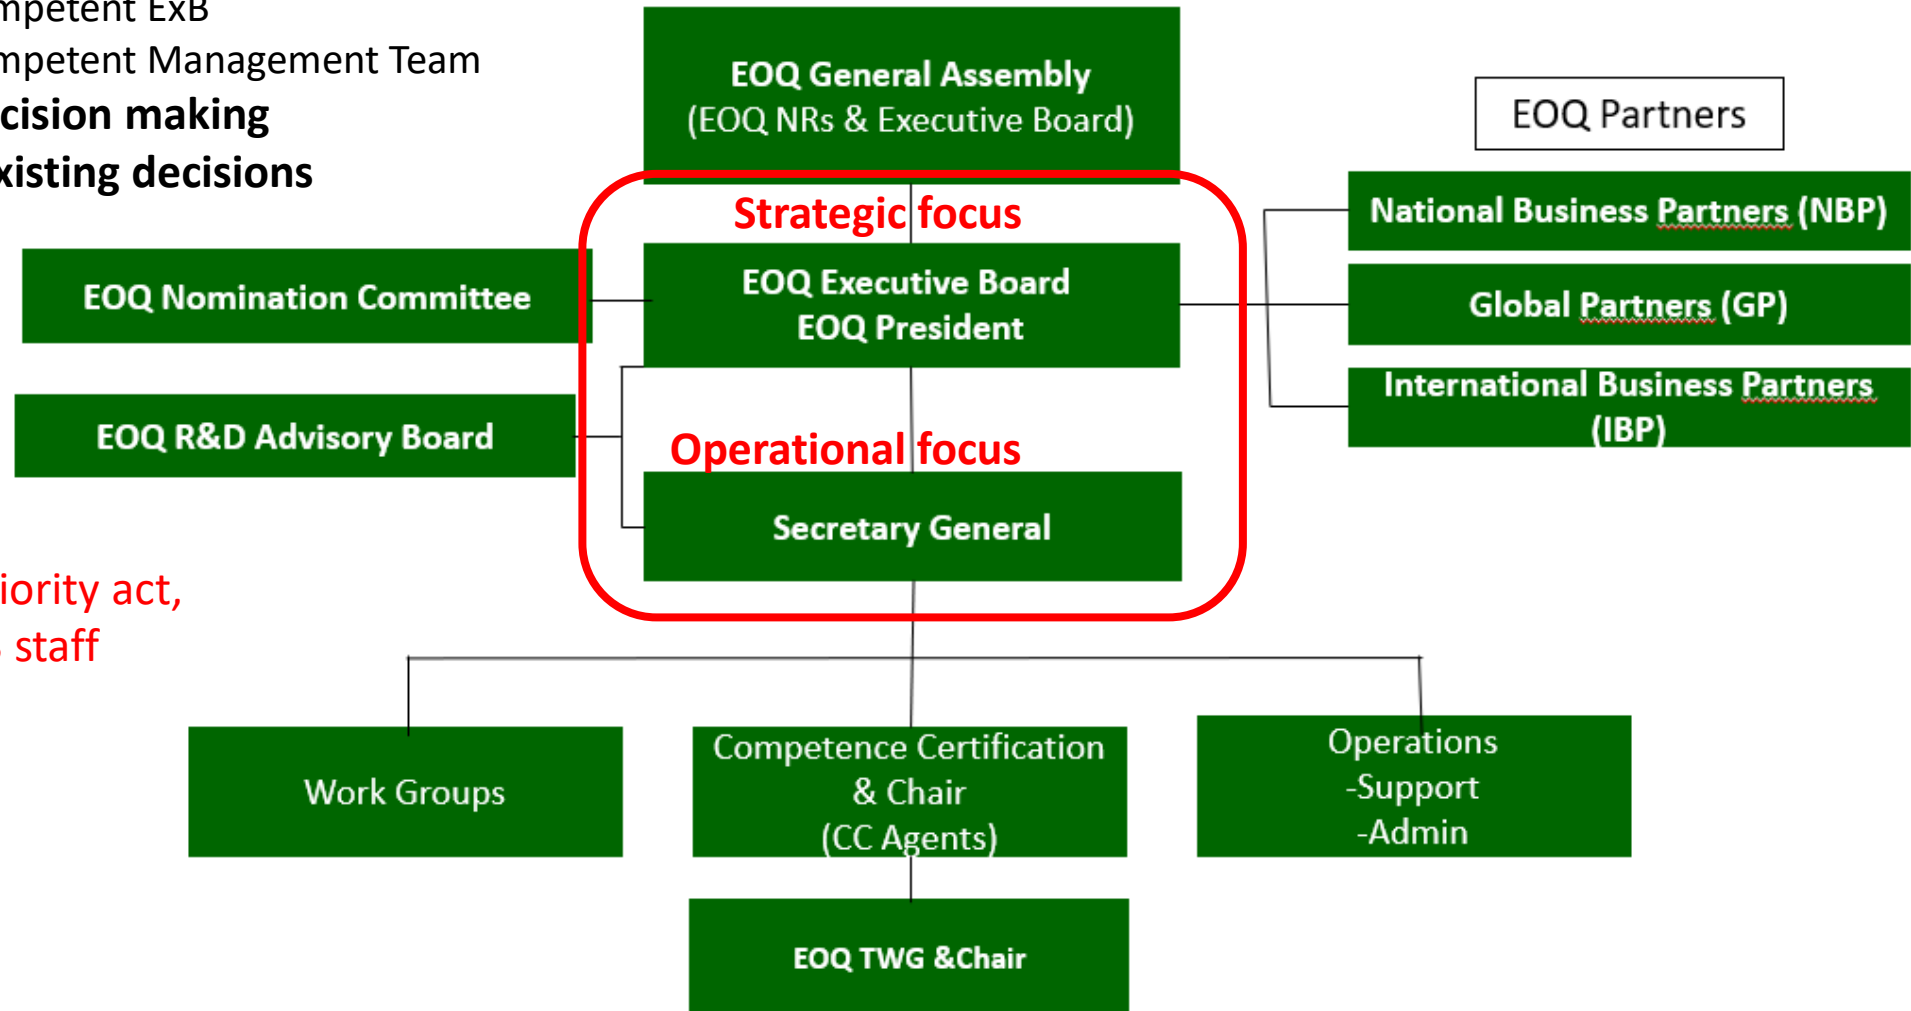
mpetent ExB
mpetent Management Team
cision making
xisting decisions

iority act,
staff

EOQ General Assembly
(EOQ NRs & Executive Board)

Strategic focus

EOQ Executive Board
EOQ President

Operational focus

Secretary General

EOQ Nomination Committee

EOQ R&D Advisory Board

EOQ Partners

National Business Partners (NBP)

Global Partners (GP)

International Business Partners (IBP)

Work Groups

Competence Certification & Chair (CC Agents)

Operations -Support -Admin

EOQ TWG &Chair